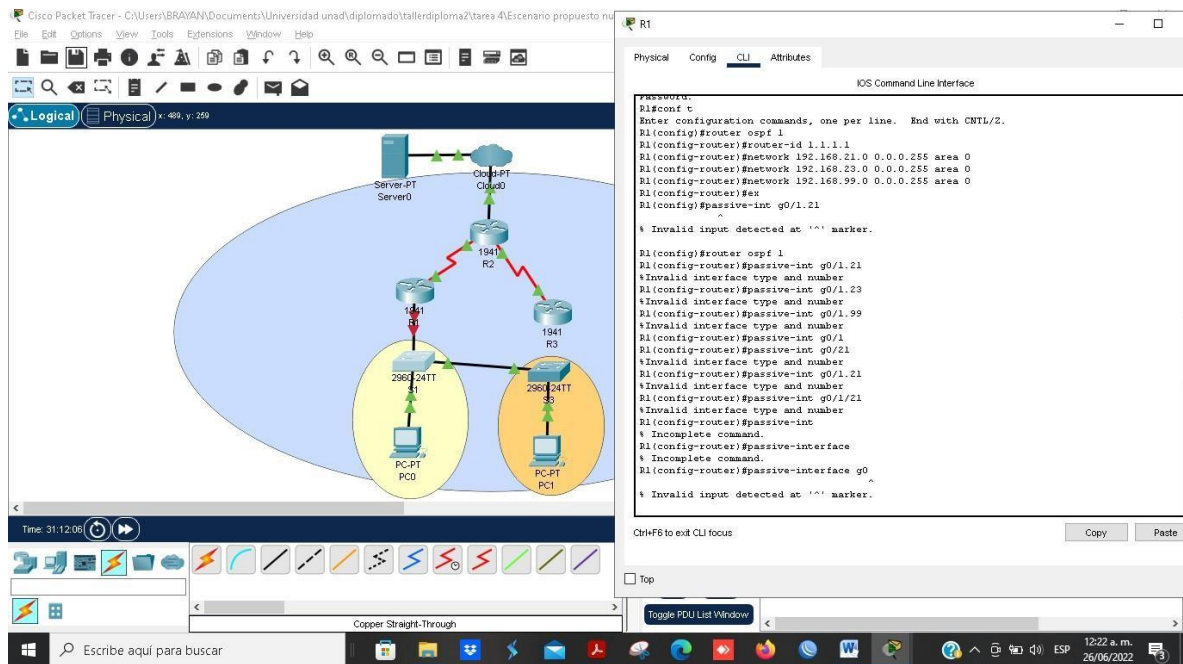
Cisco Packet Tracer - C:\Users\BRAYAN\Documents\Universidad unad\diplomado\tallerdiploma2\tarea 4\Escenario propuesto nu

File Edit Options View Tools Extensions Window Help

Logical Physical x: 489, y: 259

Server-PT
Server0

Cloud-PT
Cloud0

1941
R2

1941
R1

1941
R3

2960-24TT
S1

2960-24TT
S3

PC-PT
PC0

PC-PT
PC1

Time: 31:12:06

Copper Straight-Through

R1

Physical Config CLI Attributes

IOS Command Line Interface

Password:
R1#conf t
Enter configuration commands, one per line. End with CNTL/Z.
R1(config)#router ospf 1
R1(config-router)#router-id 1.1.1.1
R1(config-router)#network 192.168.21.0 0.0.0.255 area 0
R1(config-router)#network 192.168.23.0 0.0.0.255 area 0
R1(config-router)#network 192.168.99.0 0.0.0.255 area 0
R1(config-router)#ex
R1(config)#passive-int g0/1.21
^
% Invalid input detected at '^' marker.

R1(config)#router ospf 1
R1(config-router)#passive-int g0/1.21
%Invalid interface type and number
R1(config-router)#passive-int g0/1.23
%Invalid interface type and number
R1(config-router)#passive-int g0/1.99
%Invalid interface type and number
R1(config-router)#passive-int g0/1
R1(config-router)#passive-int g0/21
%Invalid interface type and number
R1(config-router)#passive-int g0/1.21
%Invalid interface type and number
R1(config-router)#passive-int g0/1/21
%Invalid interface type and number
R1(config-router)#passive-int
% Incomplete command.
R1(config-router)#passive-interface
% Incomplete command.
R1(config-router)#passive-interface g0
^
% Invalid input detected at '^' marker.

Ctrl+F6 to exit CLI focus

Copy Paste

Top

Toggle PDU List Window

Escribe aquí para buscar

ESP 12:22 a. m. 26/06/2022